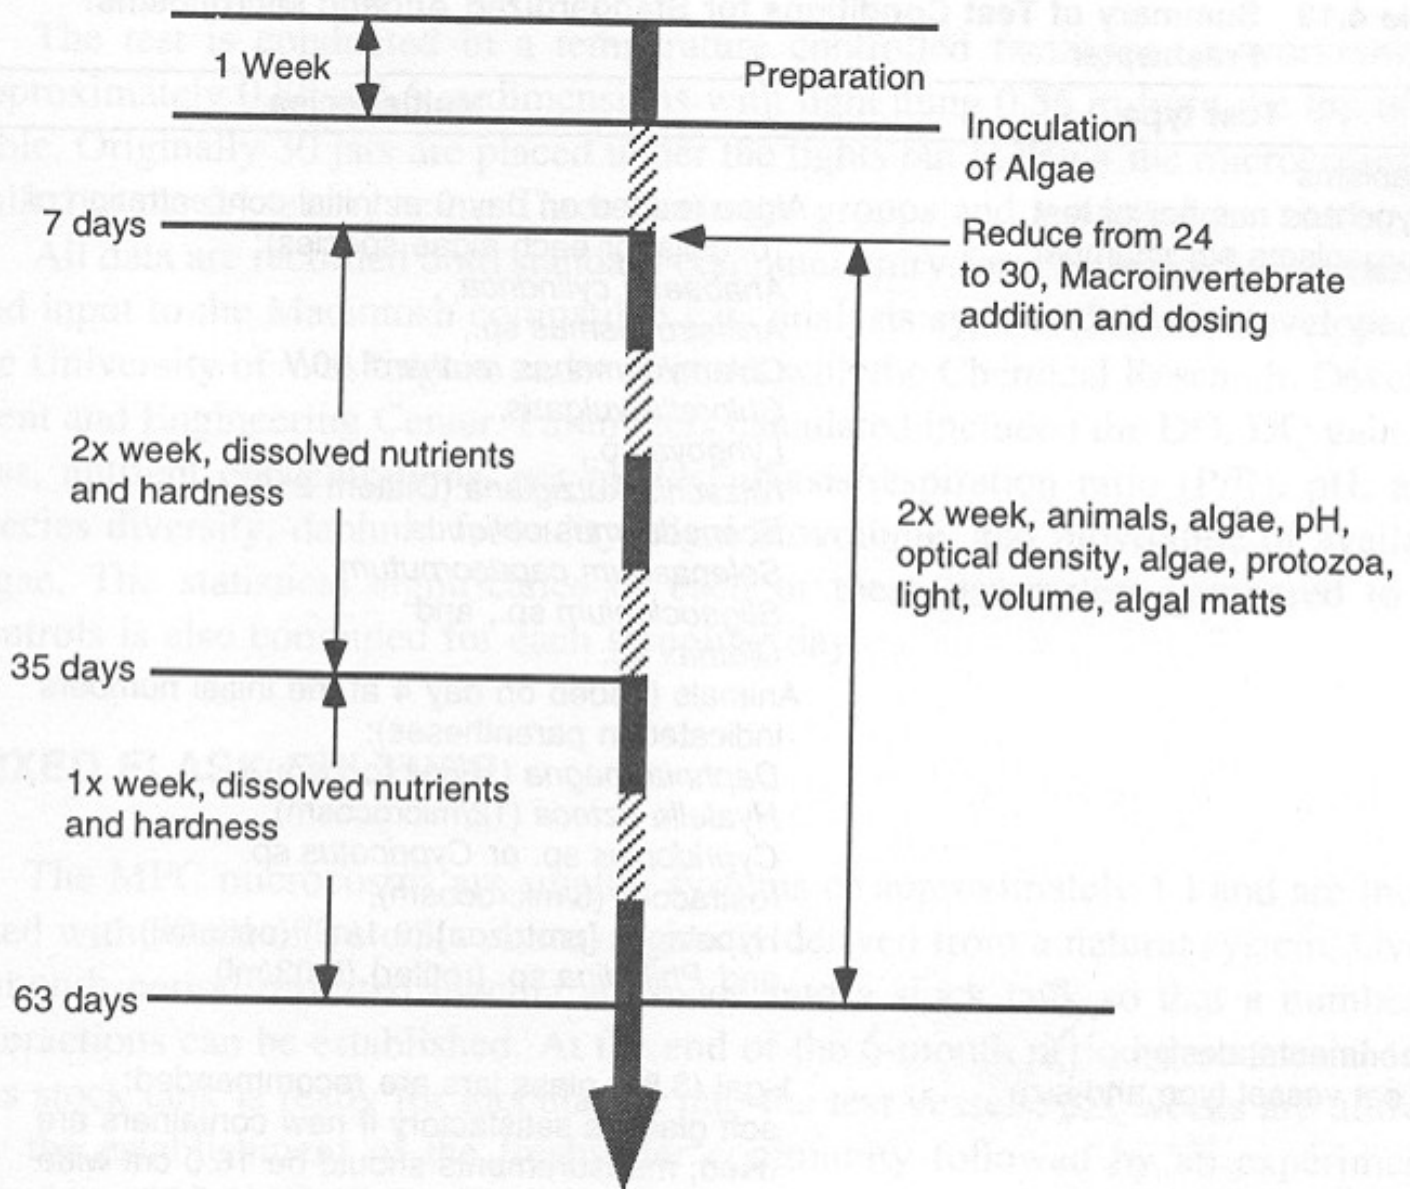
1 Week

Preparation

Inoculation of Algae

7 days

Reduce from 24 to 30, Macroinvertebrate addition and dosing

2x week, dissolved nutrients and hardness

2x week, animals, algae, pH, optical density, algae, protozoa, light, volume, algal matts

35 days

1x week, dissolved nutrients and hardness

63 days